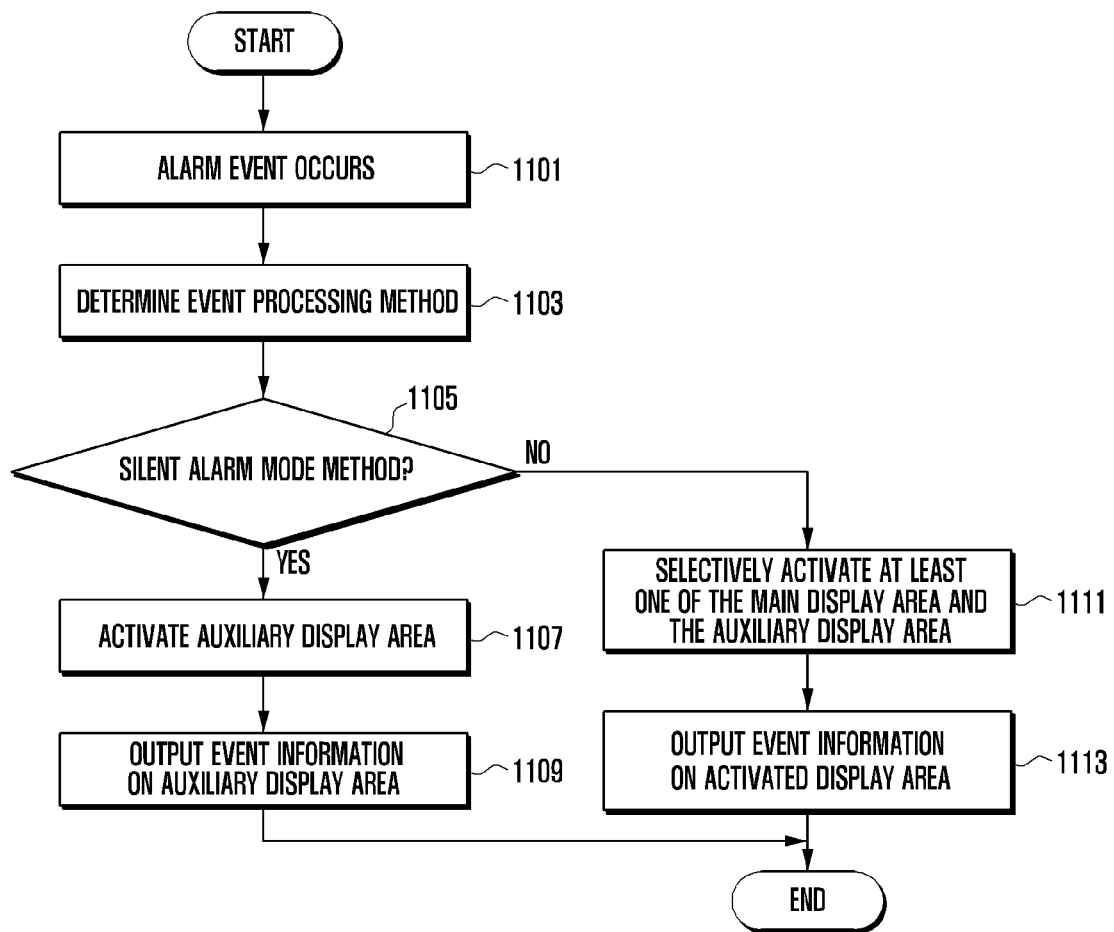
START

ALARM EVENT OCCURS
1101

DETERMINE EVENT PROCESSING METHOD
1103

1105
SILENT ALARM MODE METHOD?

NO

YES

ACTIVATE AUXILIARY DISPLAY AREA
1107

OUTPUT EVENT INFORMATION ON AUXILIARY DISPLAY AREA
1109

SELECTIVELY ACTIVATE AT LEAST ONE OF THE MAIN DISPLAY AREA AND THE AUXILIARY DISPLAY AREA
1111

OUTPUT EVENT INFORMATION ON ACTIVATED DISPLAY AREA
1113

END